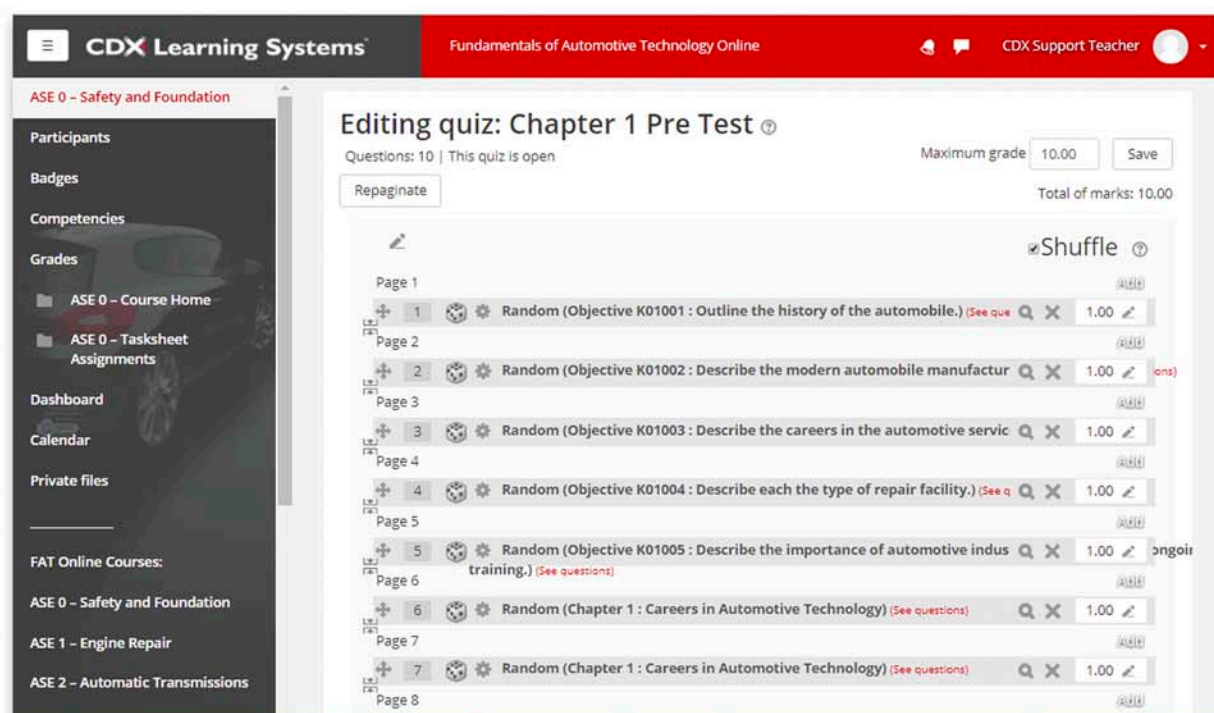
CDX Learning Systems

Fundamentals of Automotive Technology Online

CDX Support Teacher

ASE 0 – Safety and Foundation

Participants

Badges

Competencies

Grades

ASE 0 – Course Home

ASE 0 – Tasksheet Assignments

Dashboard

Calendar

Private files

FAT Online Courses:

ASE 0 – Safety and Foundation

ASE 1 – Engine Repair

ASE 2 – Automatic Transmissions

Editing quiz: Chapter 1 Pre Test

Questions: 10 | This quiz is open

Maximum grade 10.00 Save

Repaginate

Total of marks: 10.00

Shuffle

Page 1

Add

1 Random (Objective K01001 : Outline the history of the automobile.) (See que 1.00

Page 2

Add

2 Random (Objective K01002 : Describe the modern automobile manufactur 1.00 ons)

Page 3

Add

3 Random (Objective K01003 : Describe the careers in the automotive servic 1.00

Page 4

Add

4 Random (Objective K01004 : Describe each the type of repair facility.) (See q 1.00

Page 5

Add

5 Random (Objective K01005 : Describe the importance of automotive indus 1.00 ongoir training.) (See questions)

Page 6

Add

6 Random (Chapter 1 : Careers in Automotive Technology) (See questions) 1.00

Page 7

Add

7 Random (Chapter 1 : Careers in Automotive Technology) (See questions) 1.00

Page 8

Add